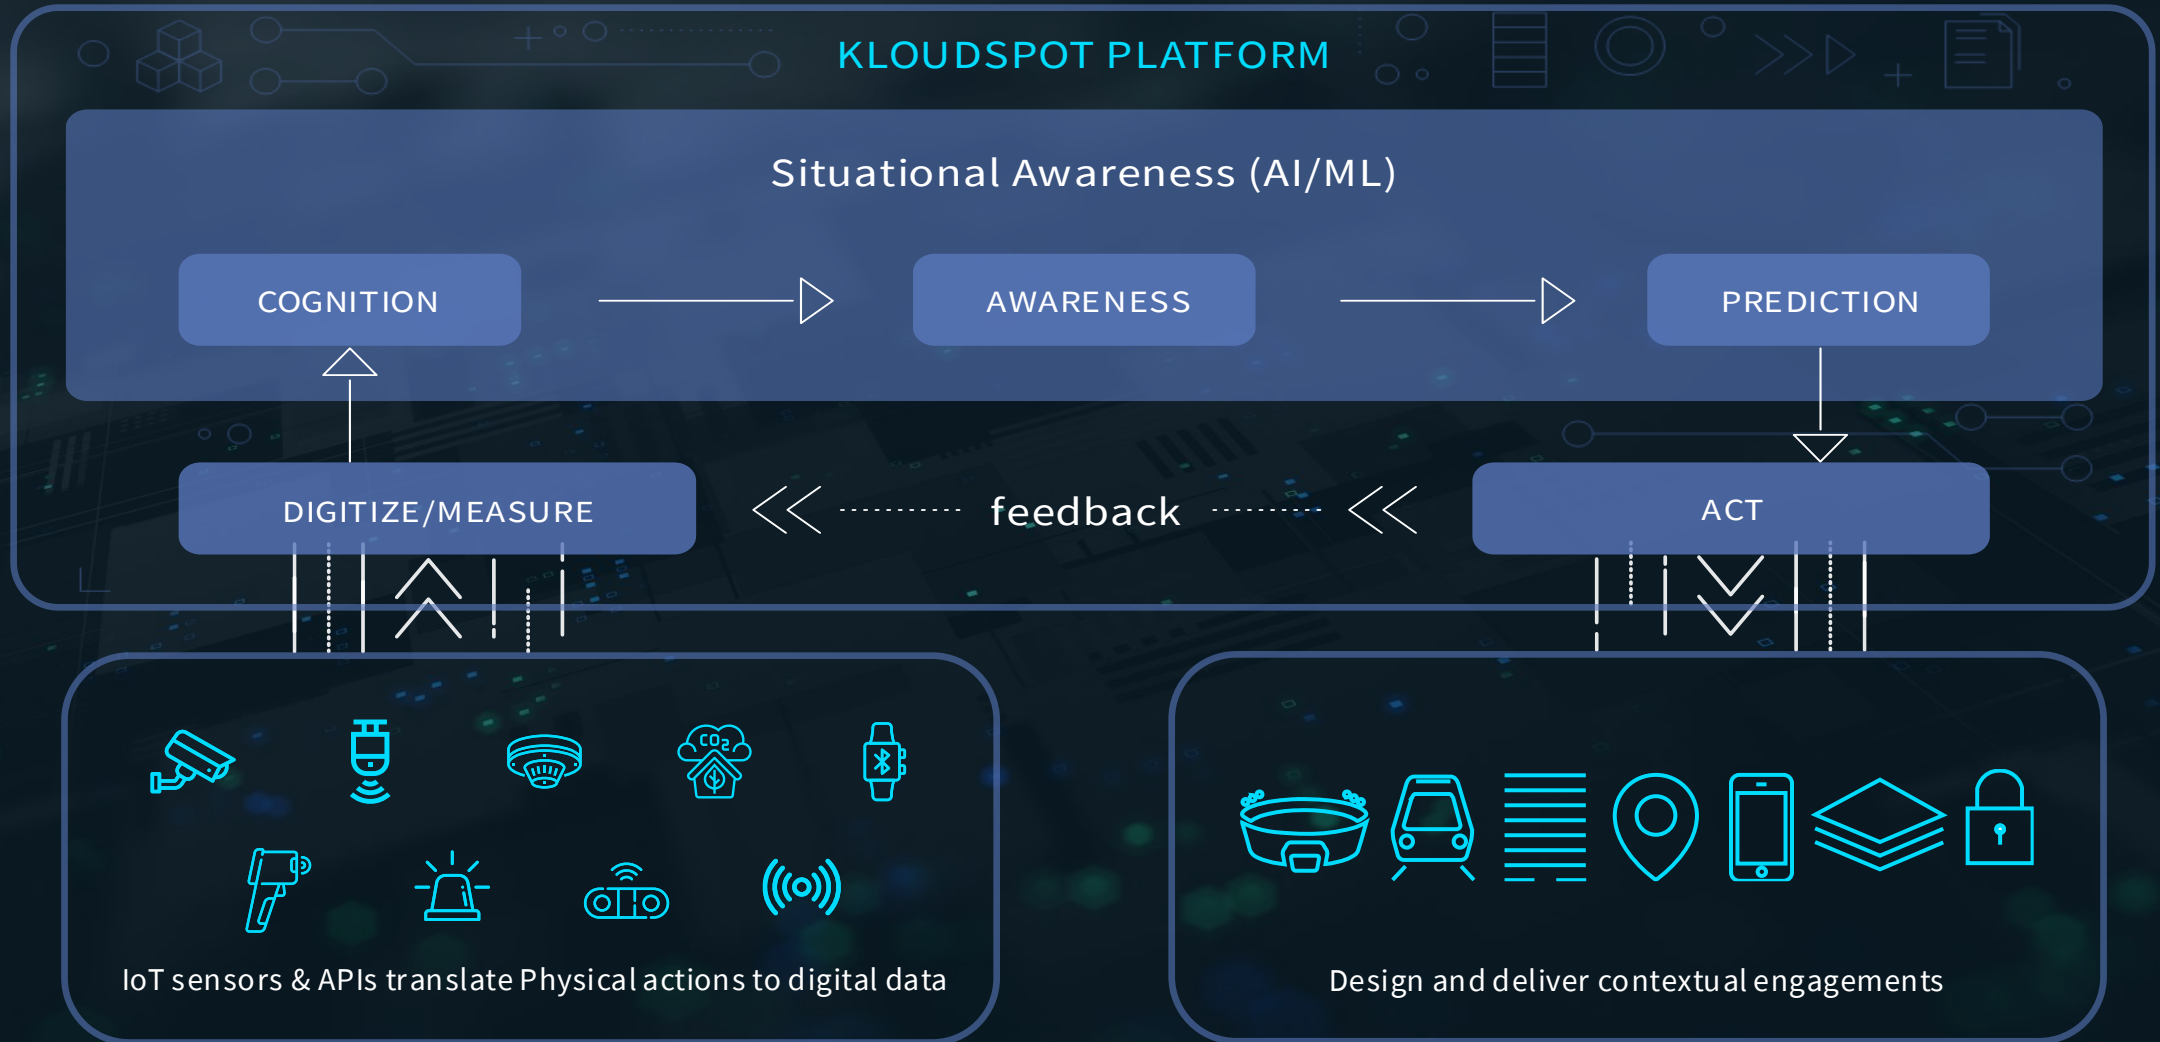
KLOUDSPOT PLATFORM

Situational Awareness (AI/ML)

COGNITION

AWARENESS

PREDICTION

DIGITIZE/MEASURE

feedback

ACT

$CO_2$

IoT sensors & APIs translate Physical actions to digital data

Design and deliver contextual engagements